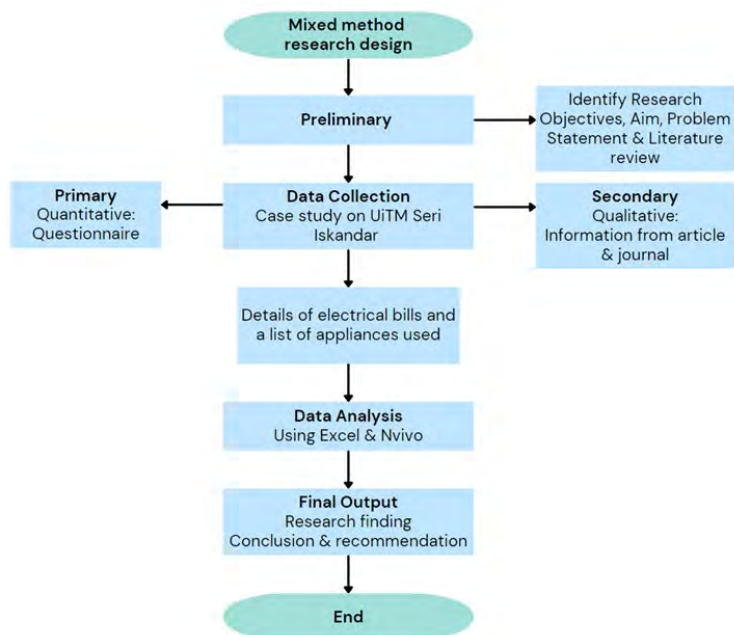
Mixed method research design

Preliminary

Identify Research Objectives, Aim, Problem Statement & Literature review

Primary
Quantitative: Questionnaire

Data Collection
Case study on UiTM Seri Iskandar

Secondary
Qualitative: Information from article & journal

Details of electrical bills and a list of appliances used

Data Analysis
Using Excel & Nvivo

Final Output
Research finding
Conclusion & recommendation

End